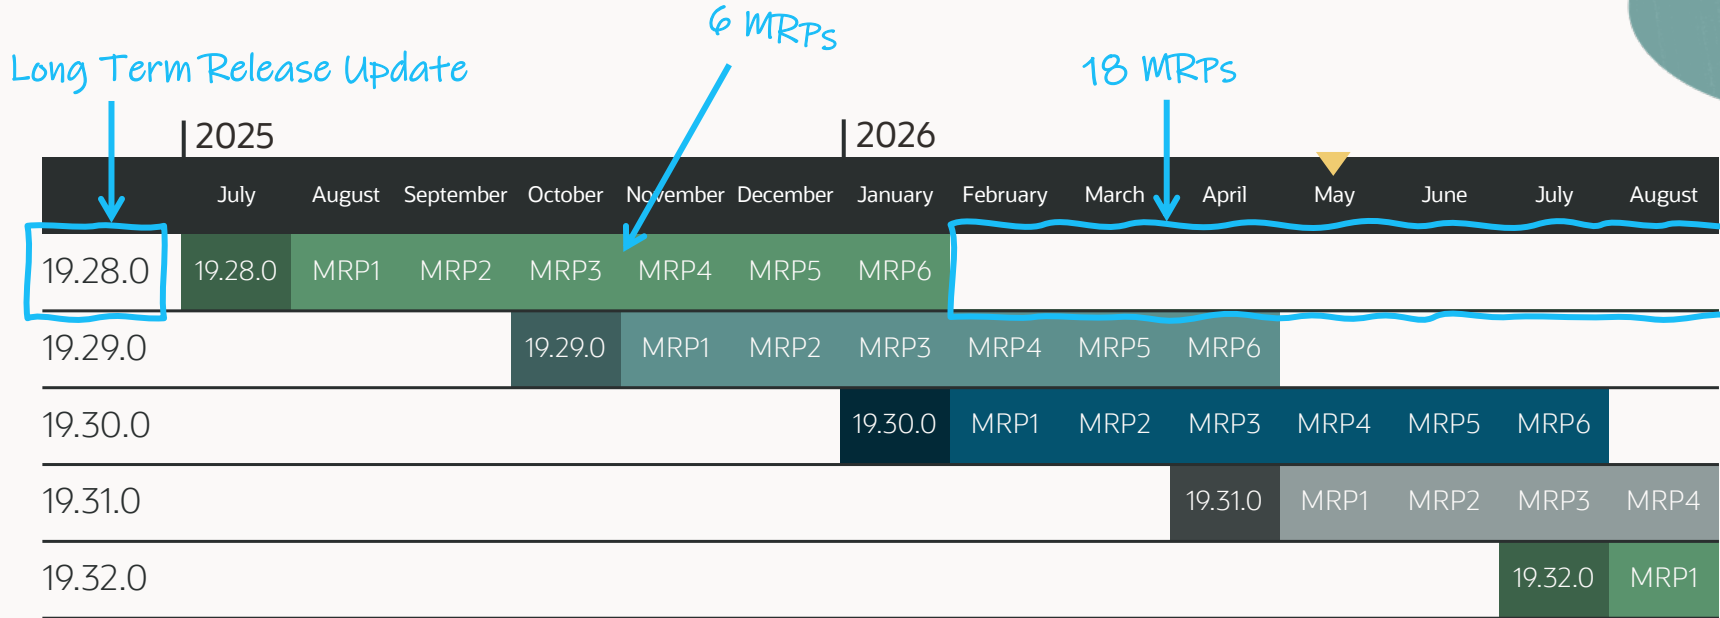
Long Term Release Update

6 MRPs

18 MRPs

2025

2026

| | July | August | September | October | November | December | January | February | March | April | May | June | July | August |
|---|---|---|---|---|---|---|---|---|---|---|---|---|---|---|
| 19.28.0 | 19.28.0 | MRP1 | MRP2 | MRP3 | MRP4 | MRP5 | MRP6 | | | | | | | |
| 19.29.0 | | | | 19.29.0 | MRP1 | MRP2 | MRP3 | MRP4 | MRP5 | MRP6 | | | | |
| 19.30.0 | | | | | | | 19.30.0 | MRP1 | MRP2 | MRP3 | MRP4 | MRP5 | MRP6 | |
| 19.31.0 | | | | | | | | | | 19.31.0 | MRP1 | MRP2 | MRP3 | MRP4 |
| 19.32.0 | | | | | | | | | | | | | 19.32.0 | MRP1 |